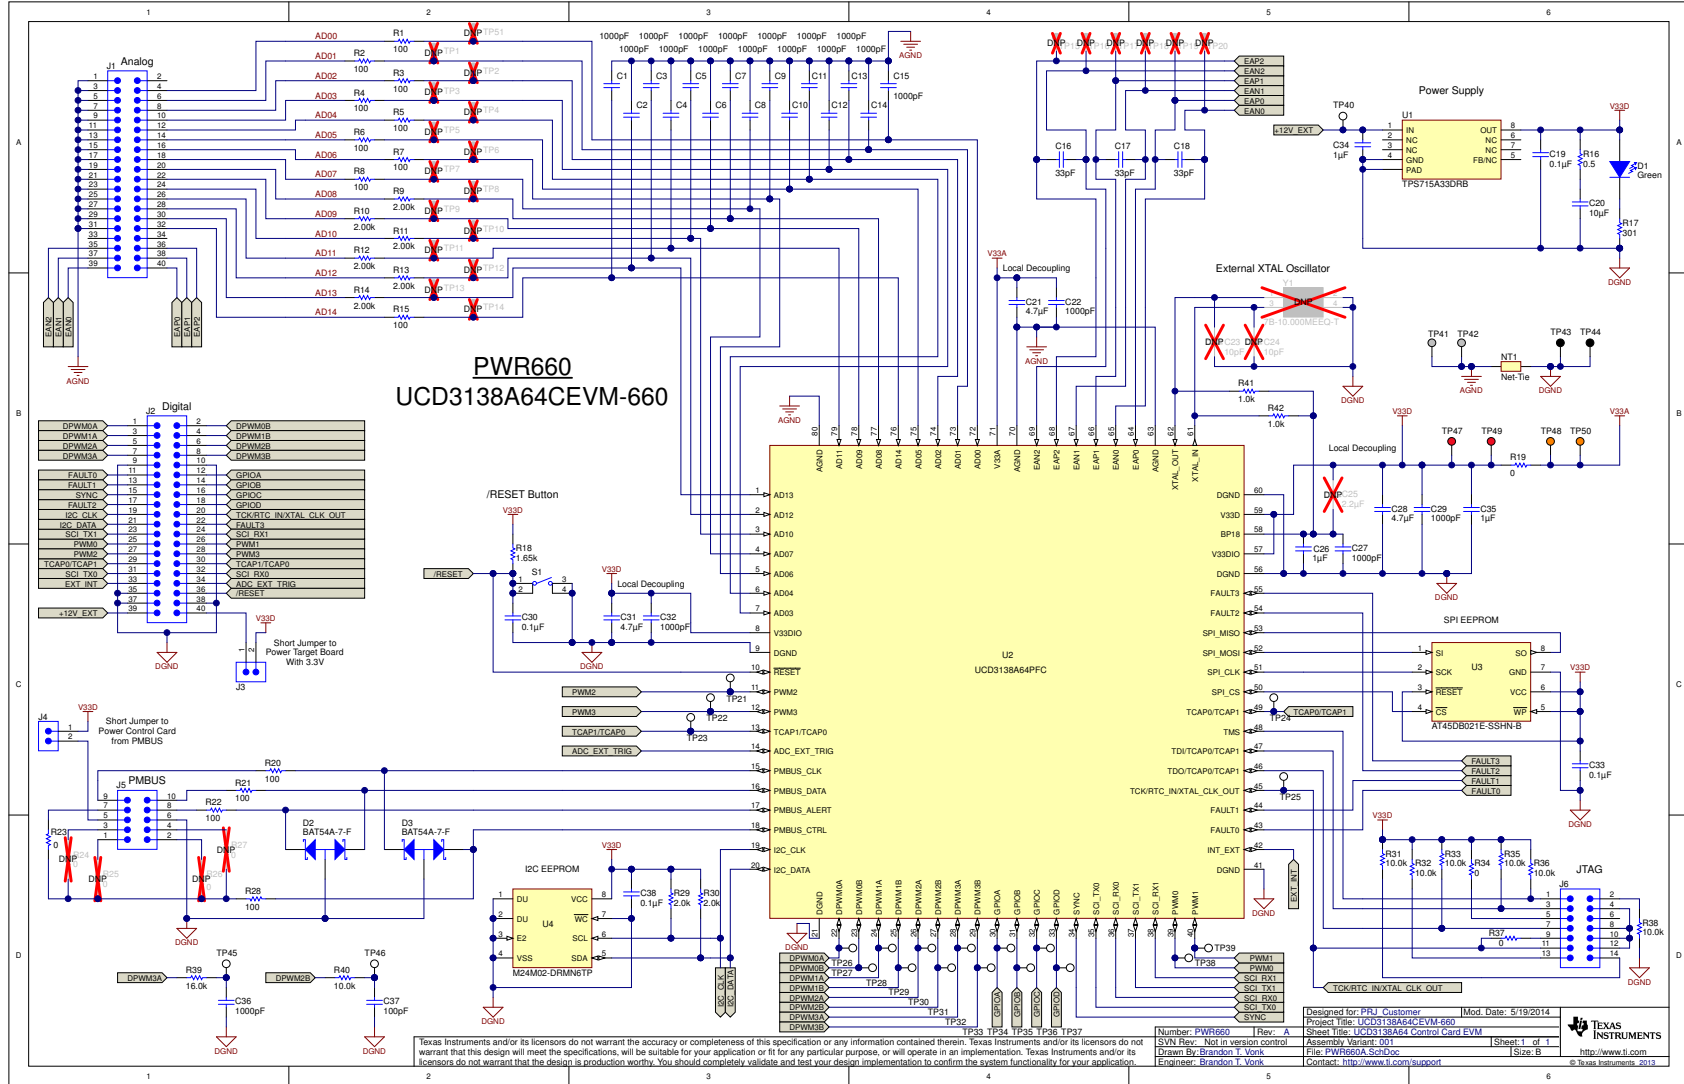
PWR660
UCD3138A64CEVM-660

Analog
J1
Digital
J2
Power Supply
U1
TPS715A33DRB
External XTAL Oscillator
Local Decoupling
/RESET Button
SPI EEPROM
U3
AT45DB021E-SSHN-B
U2
UCD3138A64PFC
I2C EEPROM
U4
M24M02-DRMN6TP
PMBUS
J5
JTAG
J6
Short Jumper to Power Target Board With 3.3V
J3
Short Jumper to Power Control Card from PMBUS
J4
D2 BAT54A-7-F
D3 BAT54A-7-F

Texas Instruments and/or its licensors do not warrant the accuracy or completeness of this specification or any information contained therein. Texas Instruments and/or its licensors do not warrant that this design will meet the specifications, will be suitable for your application or fit for any particular purpose, or will operate in an implementation. Texas Instruments and/or its licensors do not warrant that the design is production worthy. You should completely validate and test your design implementation to confirm the system functionality for your application.

Designed for: PRJ_Customer
Mod. Date: 5/19/2014
Project Title: UCD3138A64CEVM-660
Number: PWR660
Rev: A
Sheet Title: UCD3138A64 Control Card EVM
SVN Rev: Not in version control
Assembly Variant: 001
Sheet: 1 of 1
Drawn By: Brandon T. Vonk
File: PWR660A.SchDoc
Size: B
Engineer: Brandon T. Vonk
Contact: http://www.ti.com/support
TEXAS INSTRUMENTS
http://www.ti.com
© Texas Instruments 2013